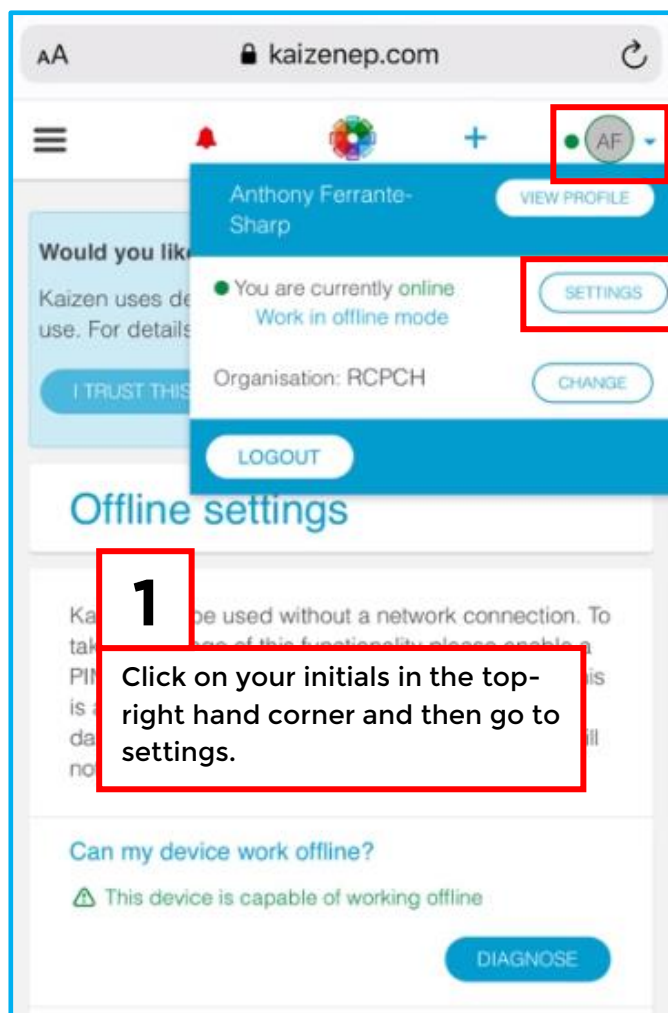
AA kaizenep.com

+ AF

Anthony Ferrante-Sharp VIEW PROFILE

You are currently online Work in offline mode SETTINGS

Organisation: RCPCH CHANGE

LOGOUT

Would you lik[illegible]

Kaizen uses de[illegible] use. For details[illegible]

I TRUST THIS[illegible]

Offline settings

1

Ka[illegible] be used without a network connection. To tak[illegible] PIN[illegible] is a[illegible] da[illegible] no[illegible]

Click on your initials in the top-right hand corner and then go to settings.

Can my device work offline?

This device is capable of working offline

DIAGNOSE